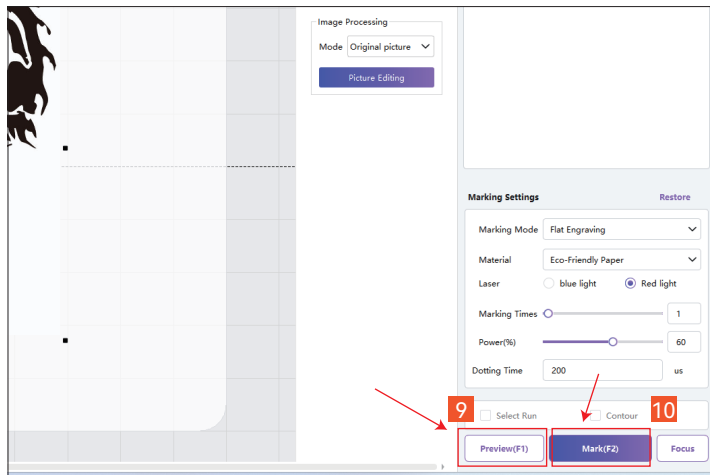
Image Processing
Mode Original picture
Picture Editing

Marking Settings
Restore
Marking Mode Flat Engraving
Material Eco-Friendly Paper
Laser blue light Red light
Marking Times 1
Power(%) 60
Dotting Time 200 us

Select Run
Contour
9
10
Preview(F1)
Mark(F2)
Focus